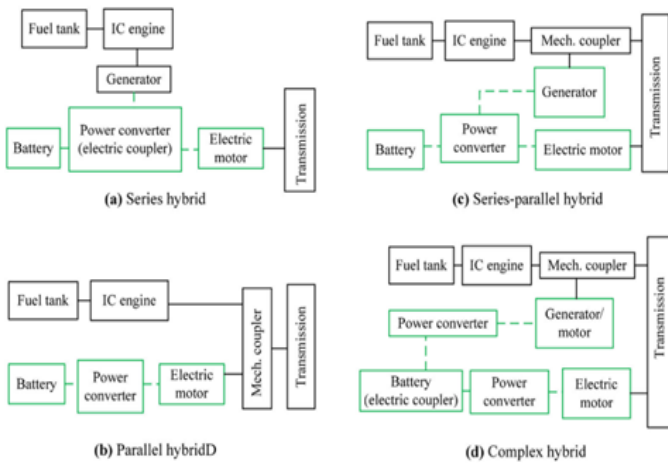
Fuel tank

IC engine

Generator

Battery

Power converter (electric coupler)

Electric motor

Transmission

(a) Series hybrid

Fuel tank

IC engine

Mech. coupler

Generator

Battery

Power converter

Electric motor

Transmission

(c) Series-parallel hybrid

Fuel tank

IC engine

Mech. coupler

Transmission

Battery

Power converter

Electric motor

(b) Parallel hybridD

Fuel tank

IC engine

Mech. coupler

Power converter

Generator/ motor

Transmission

Battery (electric coupler)

Power converter

Electric motor

(d) Complex hybrid